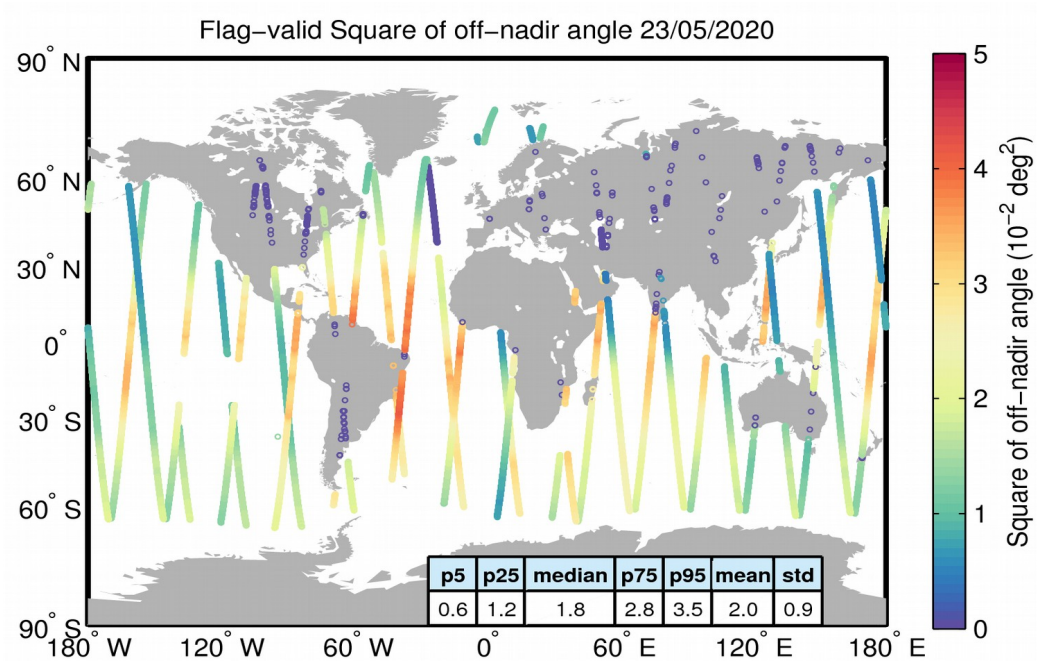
Flag-valid Square of off-nadir angle 23/05/2020

90° N
60° N
30° N
0°
30° S
60° S
90° S

180° W 120° W 60° W 0° 60° E 120° E 180° E

| p5 | p25 | median | p75 | p95 | mean | std |
|---|---|---|---|---|---|---|
| 0.6 | 1.2 | 1.8 | 2.8 | 3.5 | 2.0 | 0.9 |

5
4
3
2
1
0

Square of off-nadir angle ($10^{-2}$ $deg^2$)